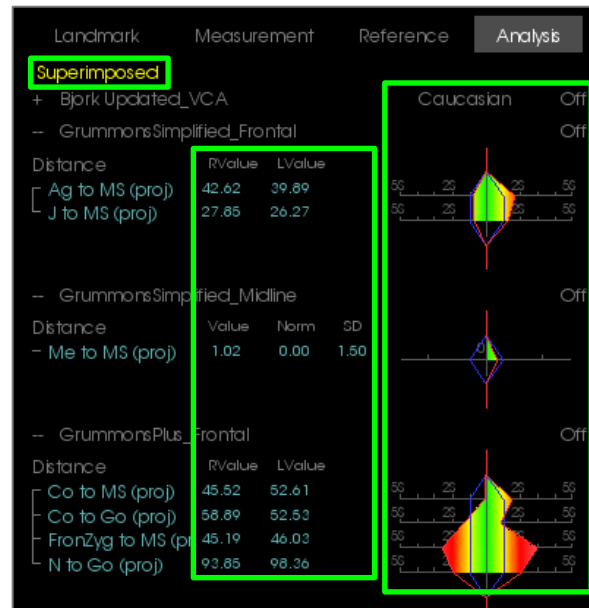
Landmark Measurement Reference Analysis

Superimposed

+ Bjork Updated_VCA Caucasian Off

-- GrummonsSimplified_Frontal Off

Distance RValue LValue

Ag to MS (proj) 42.62 39.89

J to MS (proj) 27.85 26.27

5S 2S 2S 5S
5S 2S 2S 5S

-- GrummonsSimplified_Midline Off

Distance Value Norm SD

Me to MS (proj) 1.02 0.00 1.50

-- GrummonsPlus_Frontal Off

Distance RValue LValue

Co to MS (proj) 45.52 52.61

Co to Go (proj) 58.89 52.53

FronZyg to MS (pr 45.19 46.03

N to Go (proj) 93.85 98.36

5S 2S 2S 5S
5S 2S 2S 5S
5S 2S 2S 5S
5S 2S 2S 5S